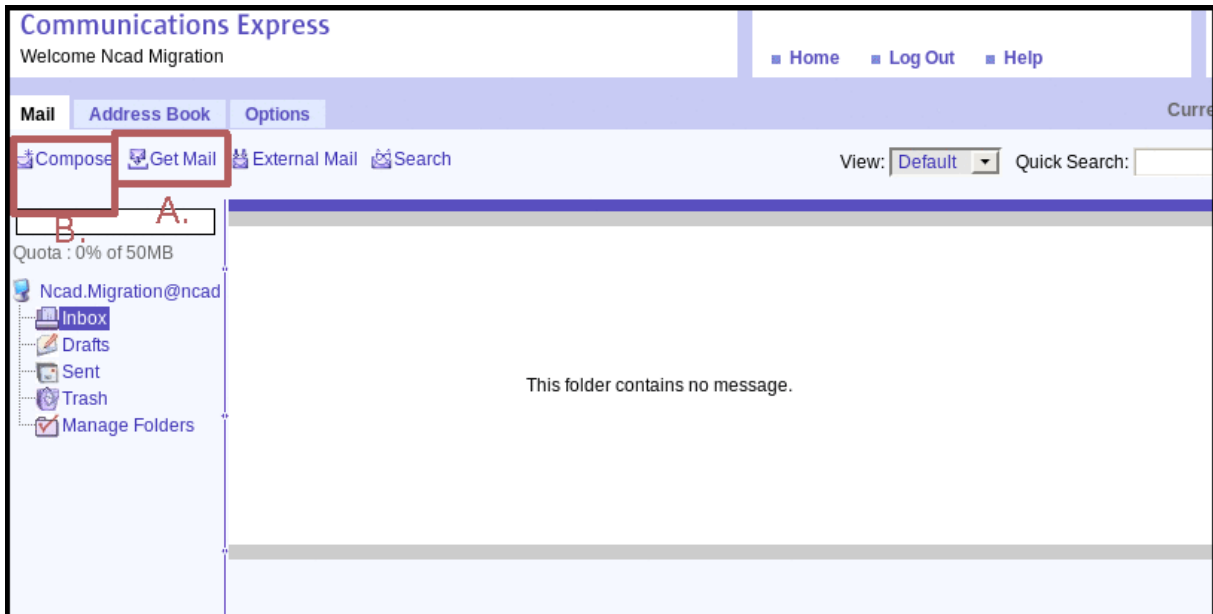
Communications Express
Welcome Ncad Migration

Home Log Out Help

Mail Address Book Options

Curre

Compose Get Mail External Mail Search

View: Default Quick Search:

A.

B.

Quota : 0% of 50MB

Ncad.Migration@ncad
Inbox
Drafts
Sent
Trash
Manage Folders

This folder contains no message.